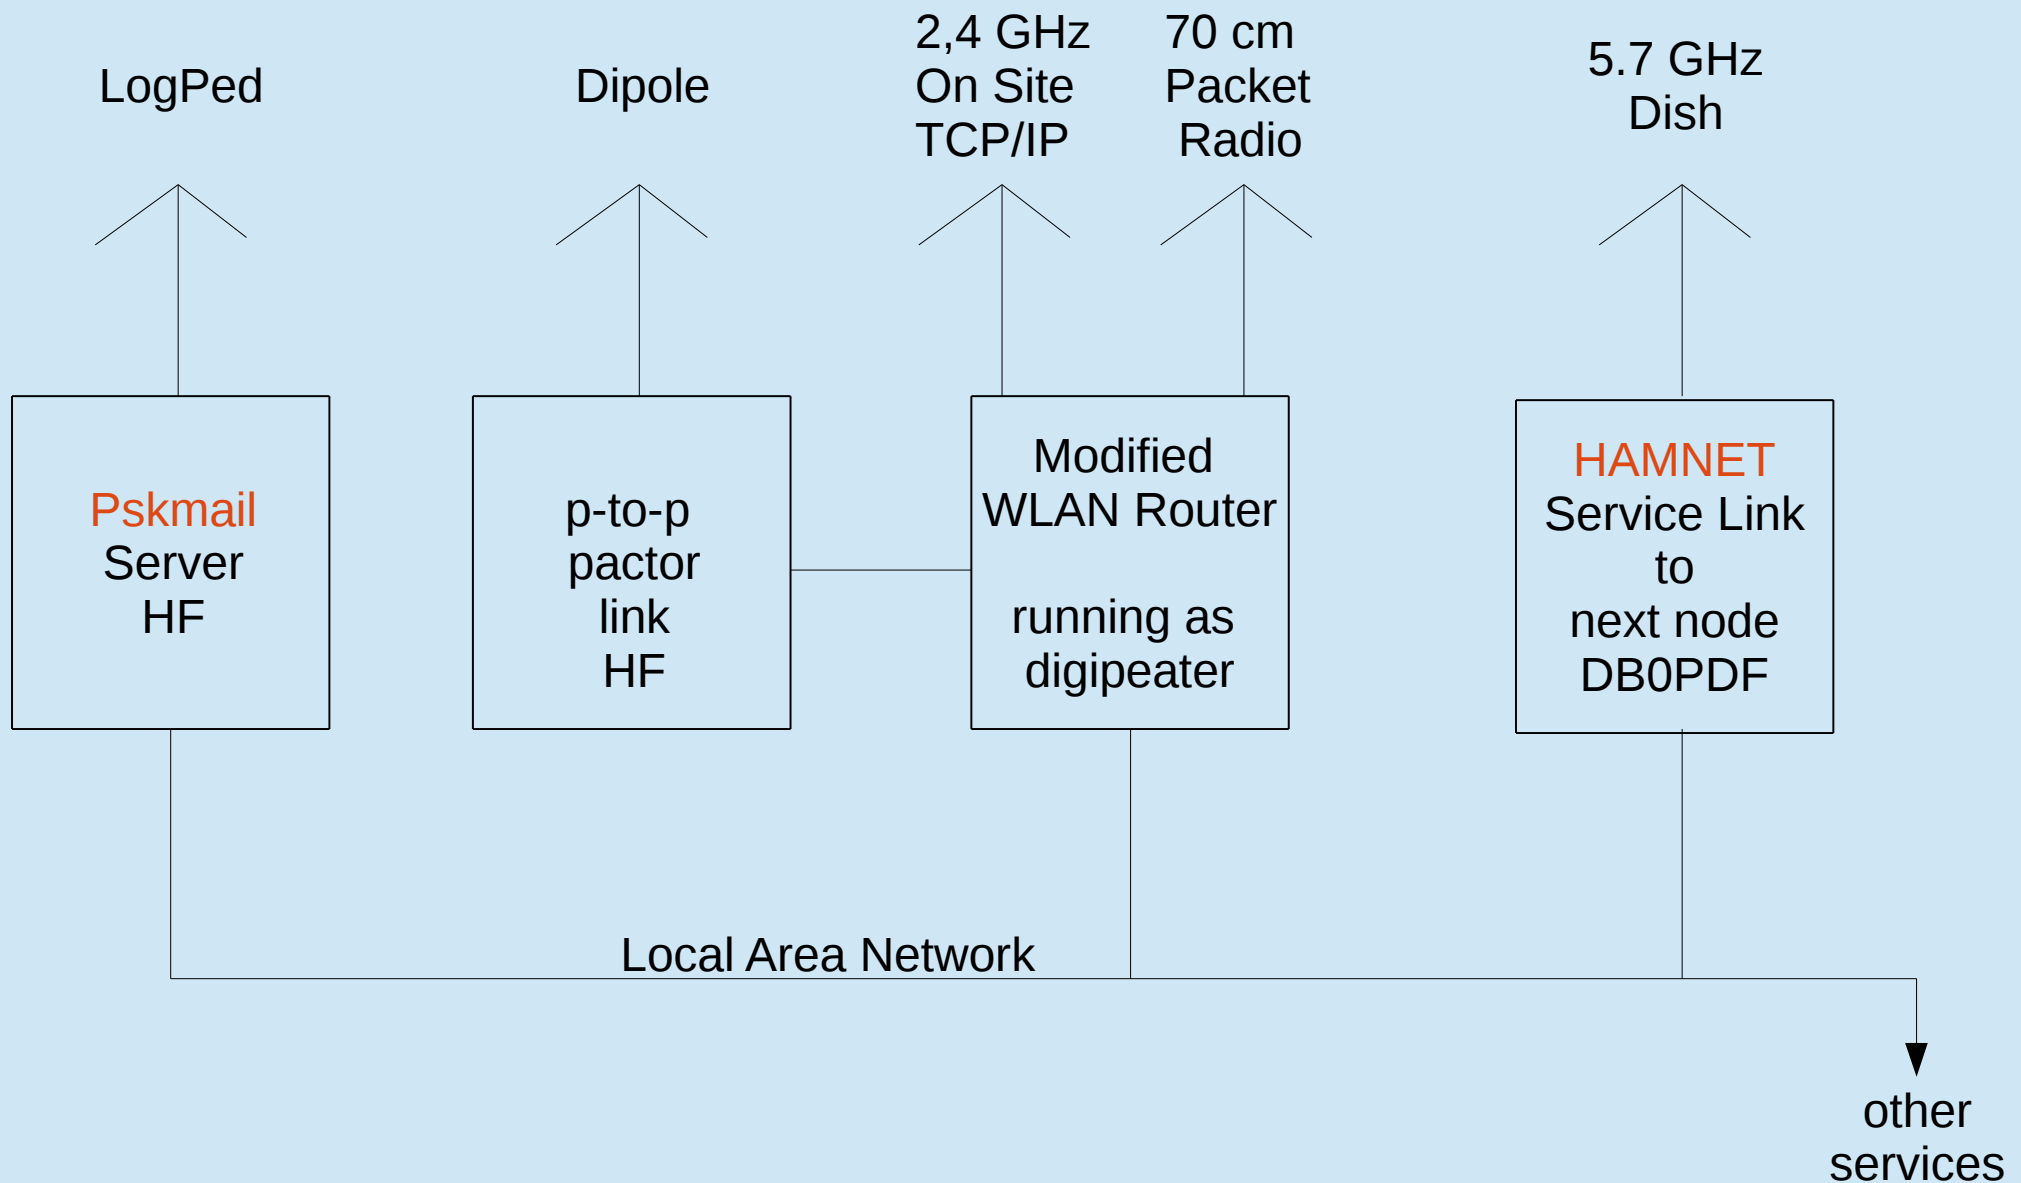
LogPed

Dipole

2,4 GHz
On Site
TCP/IP

70 cm
Packet
Radio

5.7 GHz
Dish

Pskmail
Server
HF

p-to-p
pactor
link
HF

Modified
WLAN Router

running as
digipeater

HAMNET
Service Link
to
next node
DB0PDF

Local Area Network

other
services